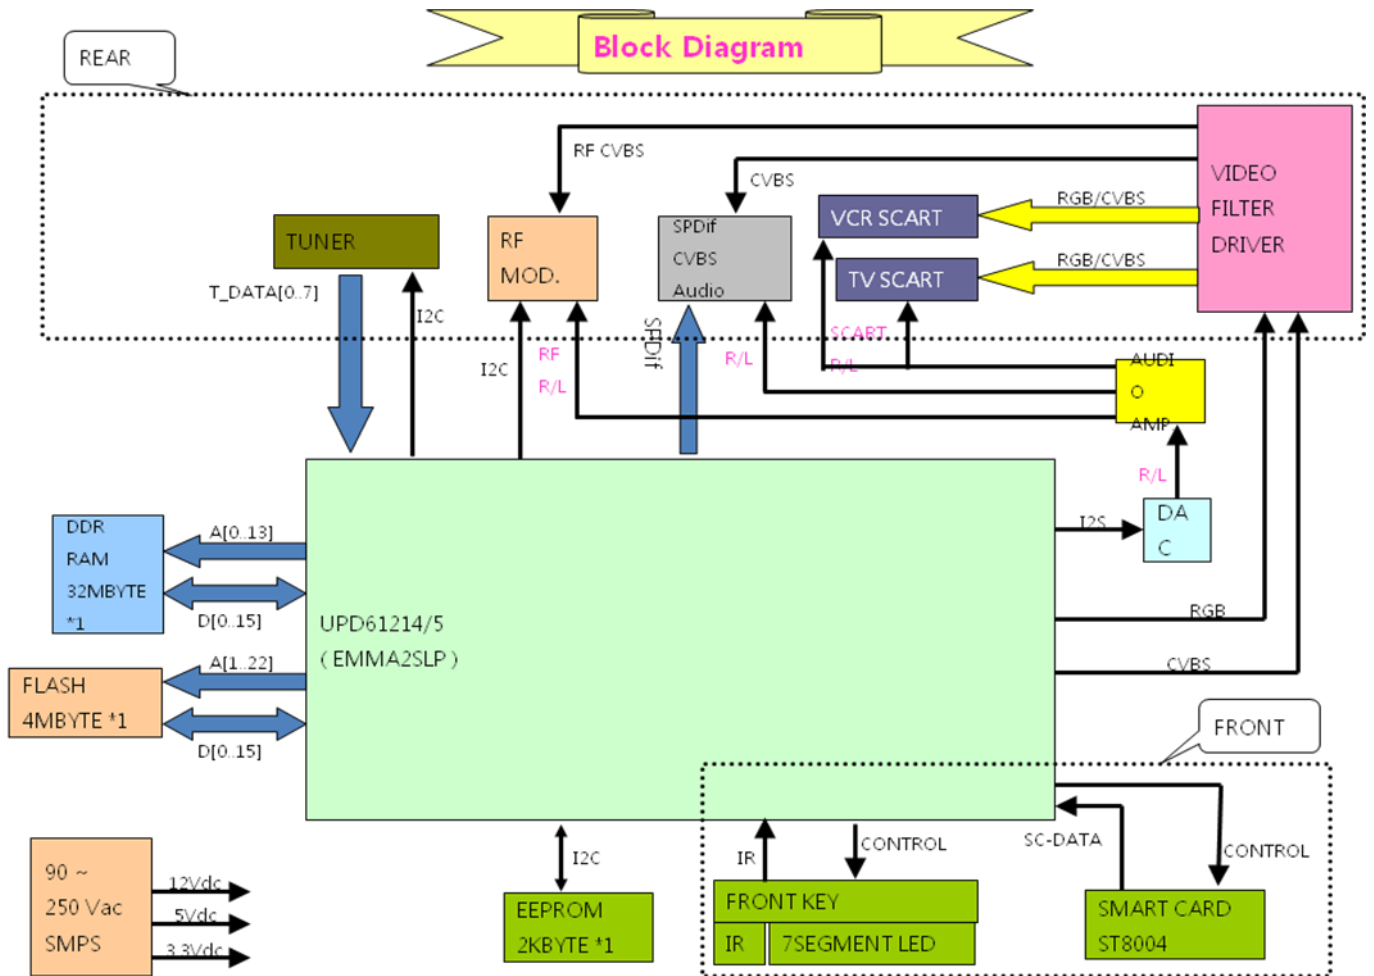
Block Diagram

REAR

RF CVBS

CVBS

VIDEO FILTER DRIVER

RGB/CVBS

VCR SCART

RGB/CVBS

TV SCART

TUNER

RF MOD.

SPDif CVBS Audio

T_DATA[0..7]

I2C

I2C

RF R/L

SPDif

R/L

SCART R/L

AUDIO AMP

R/L

DAC

I2S

DDR RAM 32MBYTE *1

A[0..13]

D[0..15]

UPD61214/5 ( EMMA2SLP )

RGB

CVBS

FLASH 4MBYTE *1

A[1..22]

D[0..15]

FRONT

90 ~ 250 Vac SMPS

12Vdc

5Vdc

3.3Vdc

I2C

EEPROM 2KBYTE *1

IR

CONTROL

SC-DATA

CONTROL

FRONT KEY

IR

7SEGMENT LED

SMART CARD ST8004